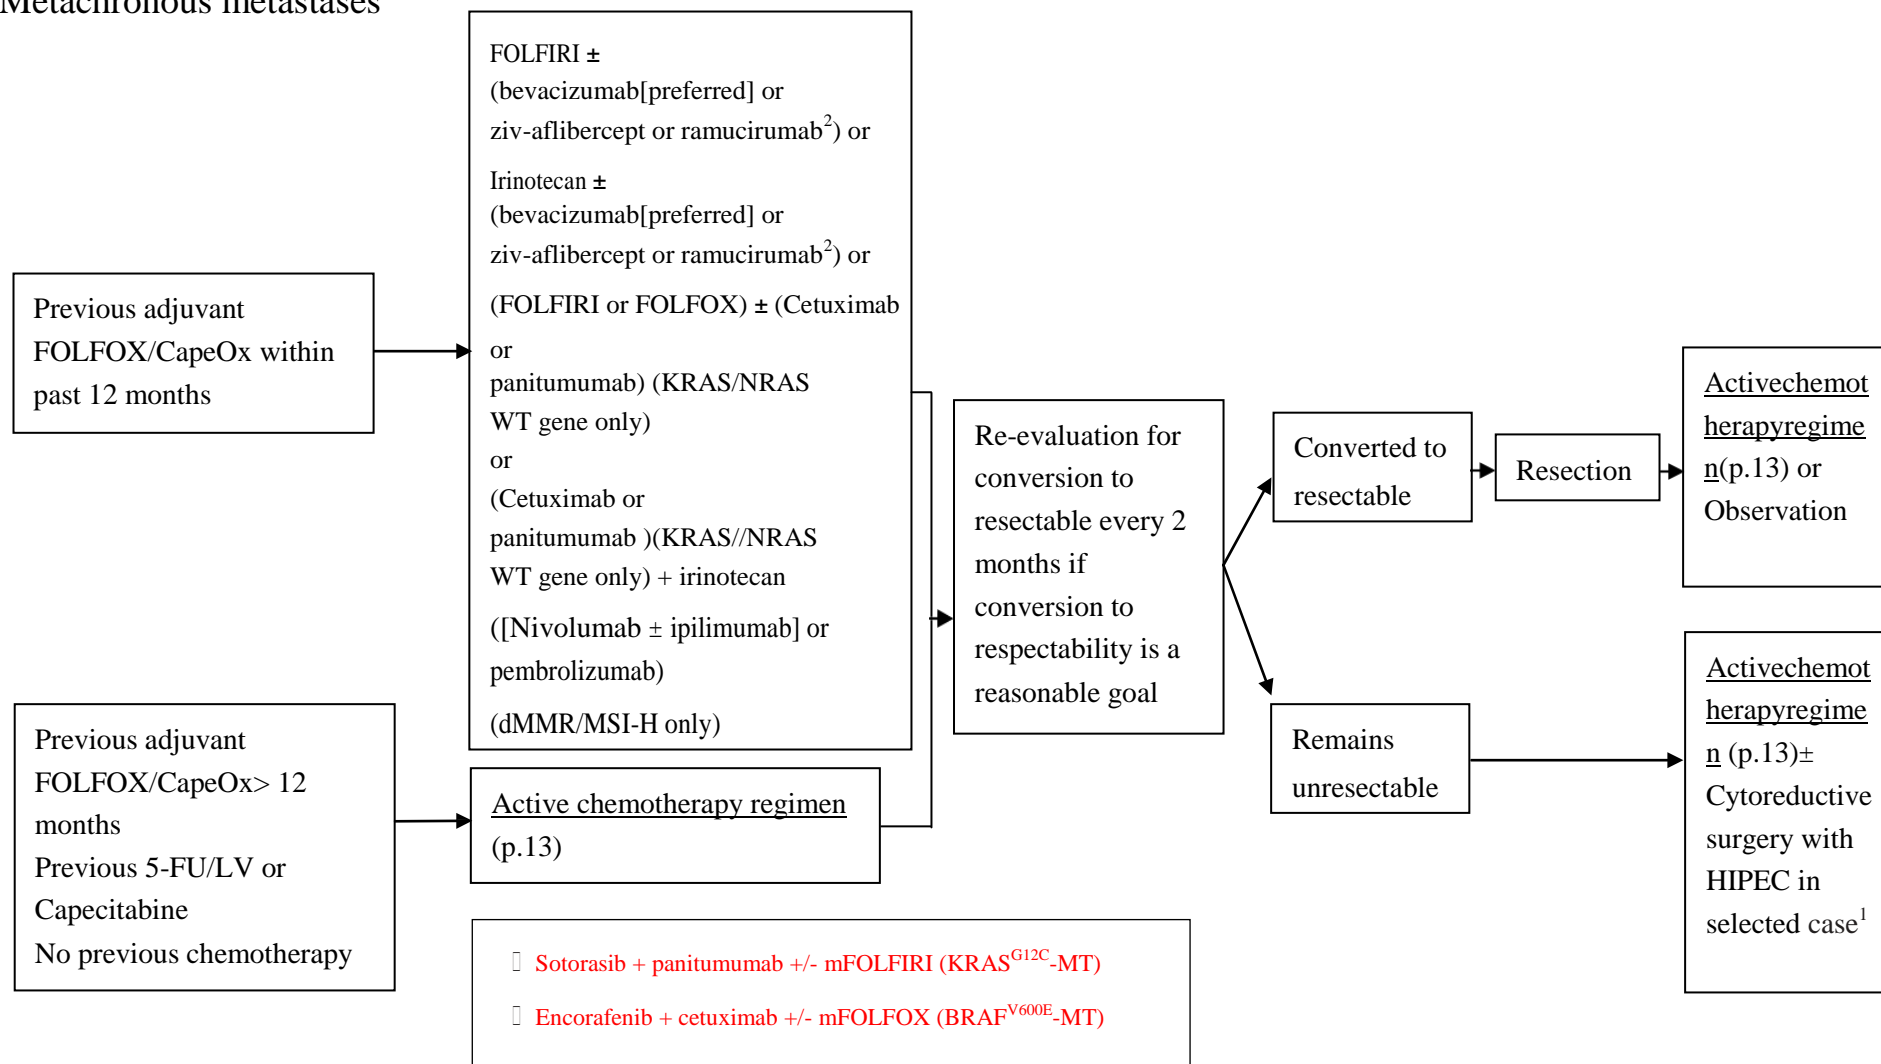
Metachronous metastases

Previous adjuvant FOLFOX/CapeOx within past 12 months

FOLFIRI ± (bevacizumab[preferred] or ziv-aflibercept or ramucirumab$^{2}$) or

Irinotecan ± (bevacizumab[preferred] or ziv-aflibercept or ramucirumab$^{2}$) or

(FOLFIRI or FOLFOX) ± (Cetuximab or panitumumab) (KRAS/NRAS WT gene only) or (Cetuximab or panitumumab )(KRAS//NRAS WT gene only) + irinotecan

([Nivolumab ± ipilimumab] or pembrolizumab)

(dMMR/MSI-H only)

Previous adjuvant FOLFOX/CapeOx> 12 months
Previous 5-FU/LV or Capecitabine
No previous chemotherapy

Active chemotherapy regimen (p.13)

Re-evaluation for conversion to resectable every 2 months if conversion to respectability is a reasonable goal

Converted to resectable

Resection

Activechemotherapyregimen(p.13) or Observation

Remains unresectable

Activechemotherapyregimen (p.13)± Cytoreductive surgery with HIPEC in selected case$^{1}$

Sotorasib + panitumumab +/- mFOLFIRI (KRAS$^{G12C}$-MT)

Encorafenib + cetuximab +/- mFOLFOX (BRAF$^{V600E}$-MT)